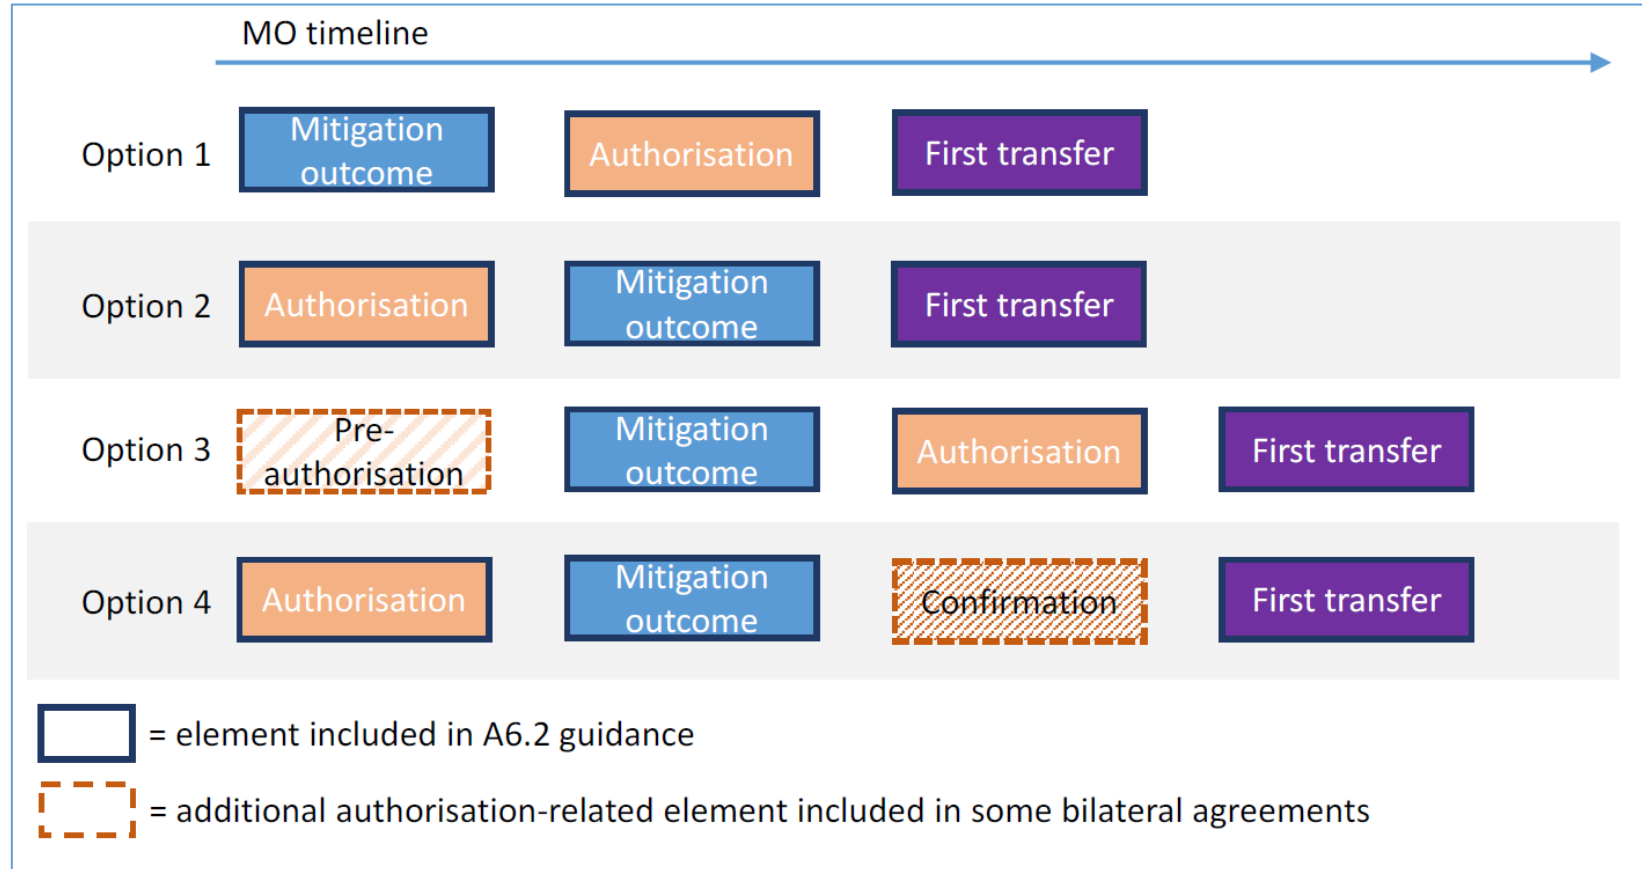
MO timeline

Option 1 Mitigation outcome Authorisation First transfer

Option 2 Authorisation Mitigation outcome First transfer

Option 3 Pre-authorisation Mitigation outcome Authorisation First transfer

Option 4 Authorisation Mitigation outcome Confirmation First transfer

= element included in A6.2 guidance

= additional authorisation-related element included in some bilateral agreements